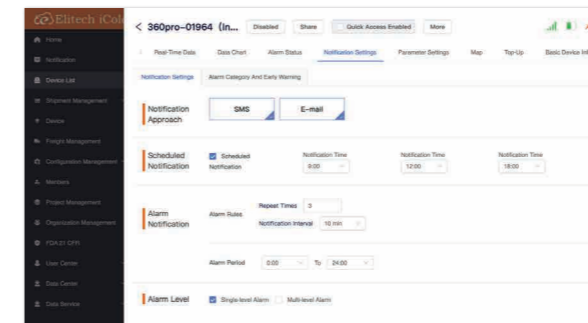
Elitech iCol

Home
Notification
Device List
Shipment Management
Device
Freight Management
Configuration Management
Members
Project Management
Organization Management
FDA 21 CFR
User Center
Data Center
Data Service

< 360pro-01964 (In...
Disabled
Share
Quick Access Enabled
More

Real-Time Data
Data Chart
Alarm Status
Notification Settings
Parameter Settings
Map
Top-Up
Basic Device Inf

Notification Settings
Alarm Category And Early Warning

Notification Approach
SMS
E-mail

Scheduled Notification
Scheduled Notification
Notification Time
8:00
Notification Time
12:00
Notification Time
18:00

Alarm Notification
Alarm Rules
Repeat Times 3
Notification Interval 10 min
Alarm Period 0:00 To 24:00

Alarm Level
Single-level Alarm
Multi-level Alarm